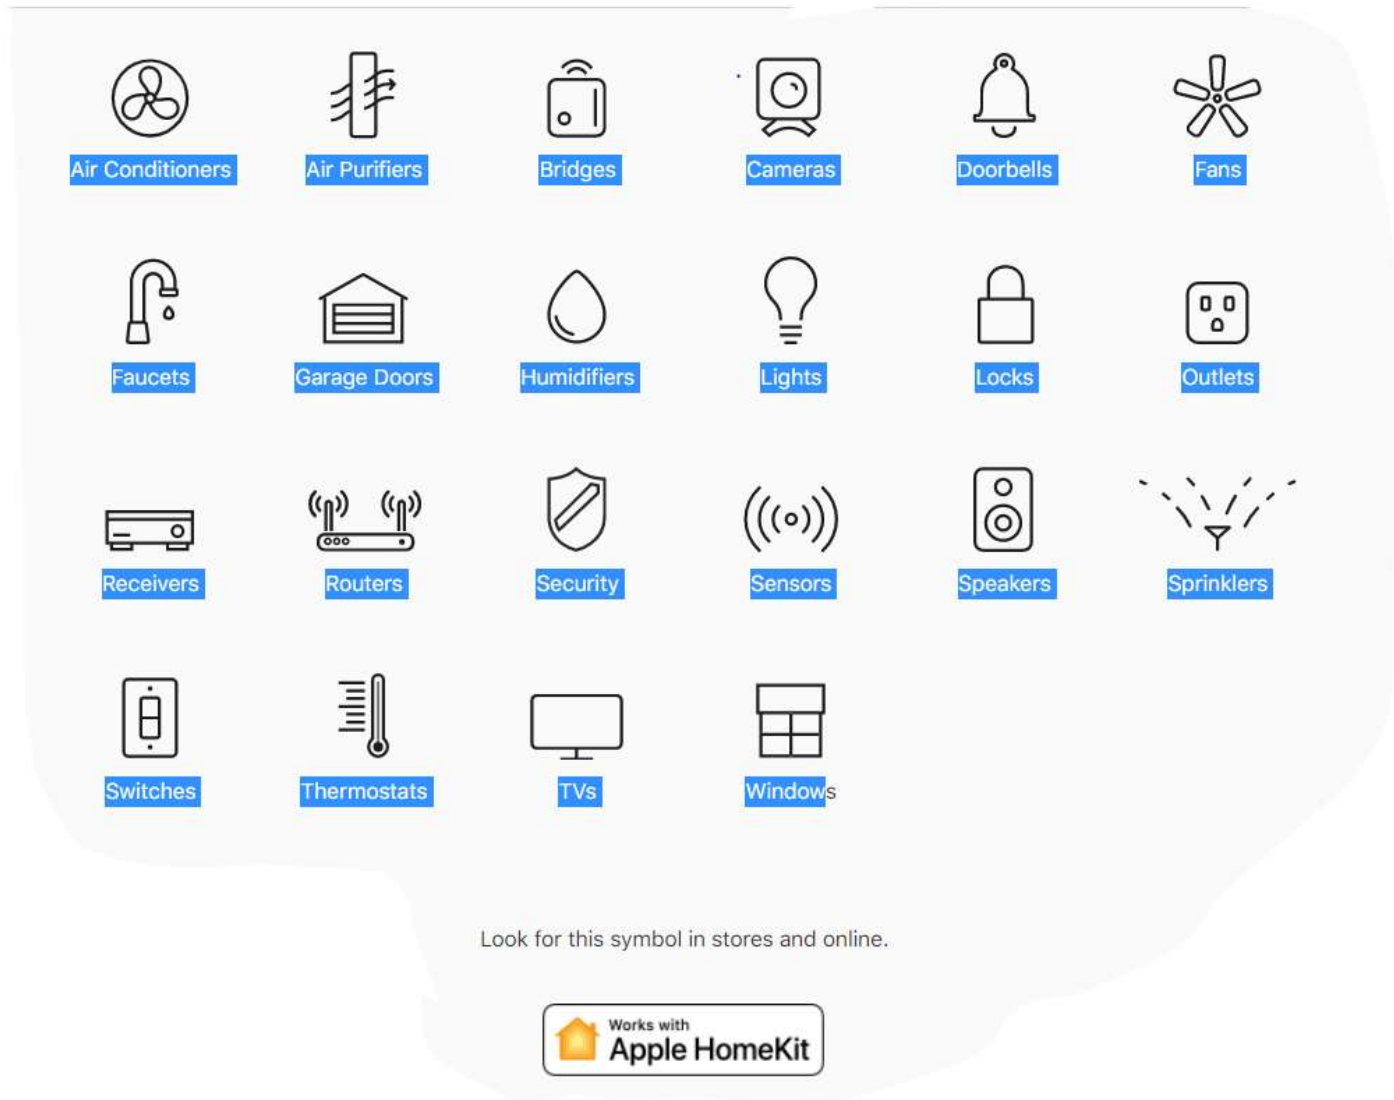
Air Conditioners Air Purifiers Bridges Cameras Doorbells Fans

Faucets Garage Doors Humidifiers Lights Locks Outlets

Receivers Routers Security Sensors Speakers Sprinklers

Switches Thermostats TVs Windows

Look for this symbol in stores and online.

Works with Apple HomeKit